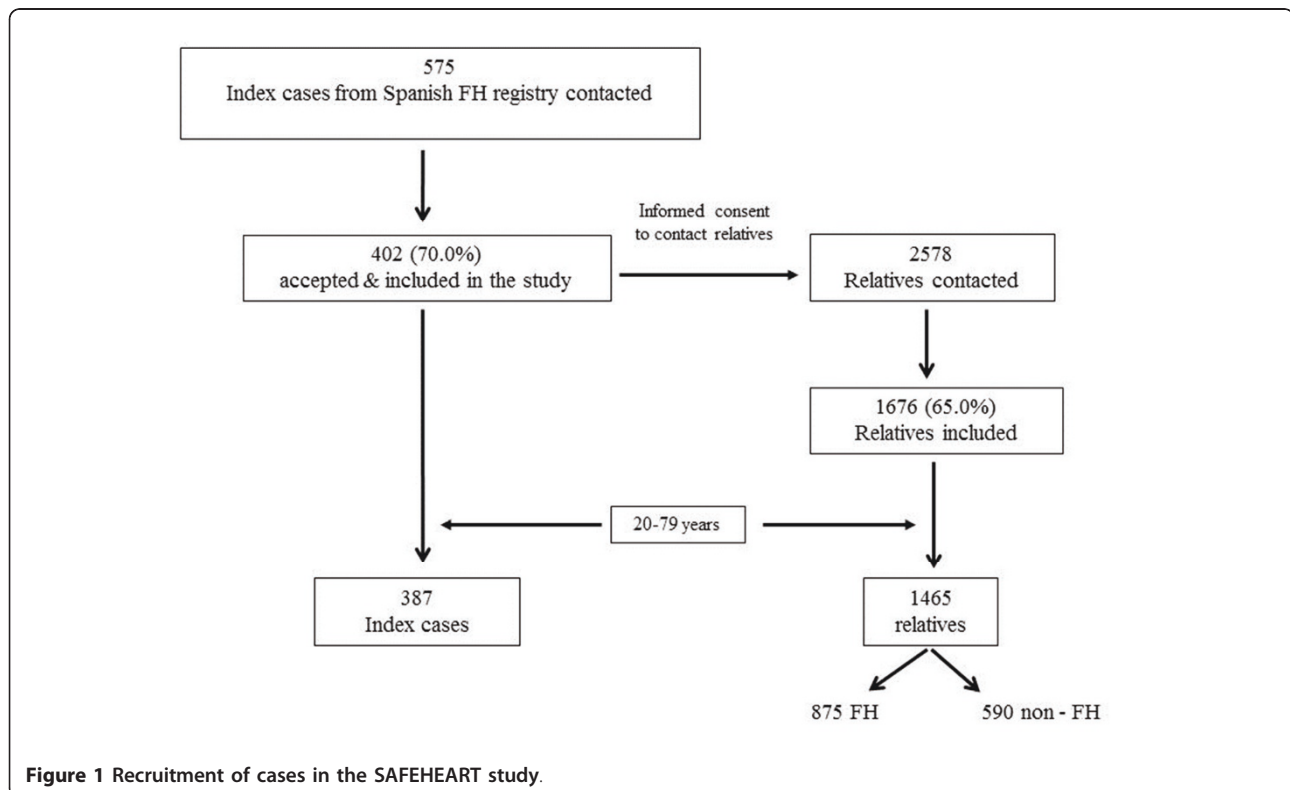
575
Index cases from Spanish FH registry contacted

402 (70.0%)
accepted & included in the study

Informed consent
to contact relatives

2578
Relatives contacted

1676 (65.0%)
Relatives included

20-79 years

387
Index cases

1465
relatives

875 FH

590 non - FH

**Figure 1 Recruitment of cases in the SAFEHEART study**.